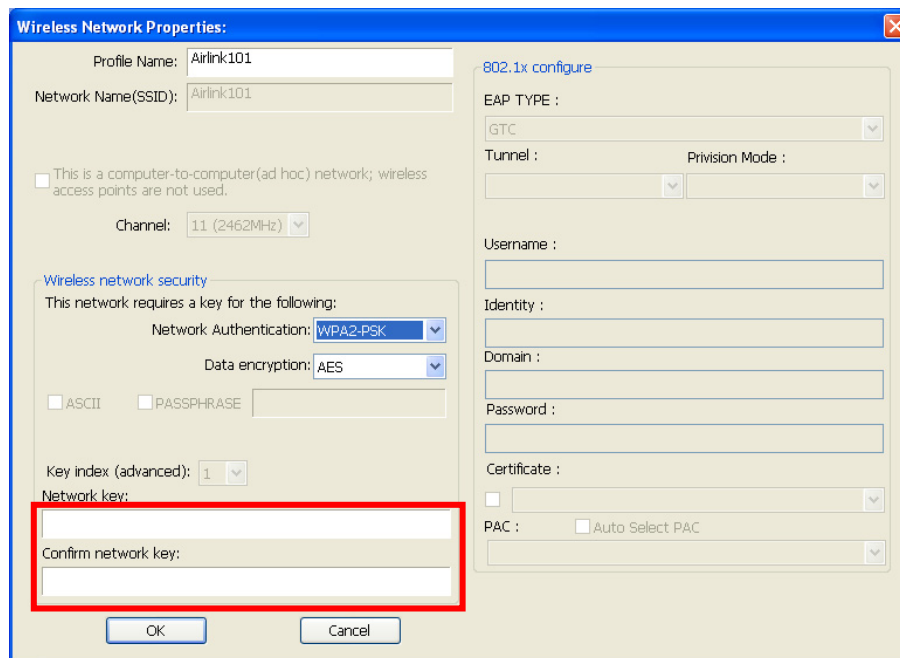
Wireless Network Properties:

Profile Name: Airlink101

Network Name(SSID): Airlink101

This is a computer-to-computer(ad hoc) network; wireless access points are not used.

Channel: 11 (2462MHz)

Wireless network security

This network requires a key for the following:

Network Authentication: WPA2-PSK

Data encryption: AES

ASCII PASSPHRASE

Key index (advanced): 1

Network key:

Confirm network key:

OK Cancel

802.1x configure

EAP TYPE :

GTC

Tunnel : Privision Mode :

Username :

Identity :

Domain :

Password :

Certificate :

PAC : Auto Select PAC